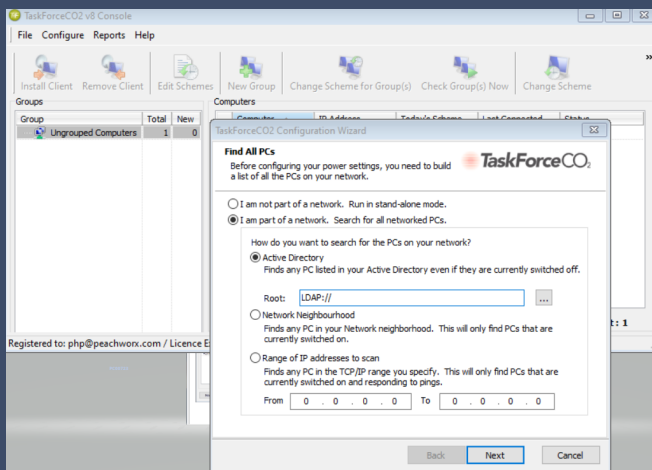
TaskForceCO2 v8 Console

File Configure Reports Help

Install Client Remove Client Edit Schemes New Group Change Scheme for Group(s) Check Group(s) Now Change Scheme

Groups

| Group | Total | New |
|---|---|---|
| Ungrouped Computers | 1 | 0 |

Computers

Computer IP Address Today's Scheme Last Connected Status

Registered to: php@peachworx.com / Licence E

t : 1

TaskForceCO2 Configuration Wizard

Find All PCs

Before configuring your power settings, you need to build a list of all the PCs on your network.

TaskForce$CO_2$

I am not part of a network. Run in stand-alone mode.

I am part of a network. Search for all networked PCs.

How do you want to search for the PCs on your network?

Active Directory
Finds any PC listed in your Active Directory even if they are currently switched off.

Root: LDAP:// ...

Network Neighbourhood
Finds any PC in your Network neighborhood. This will only find PCs that are currently switched on.

Range of IP addresses to scan
Finds any PC in the TCP/IP range you specify. This will only find PCs that are currently switched on and responding to pings.

From 0 . 0 . 0 . 0 To 0 . 0 . 0 . 0

Back Next Cancel